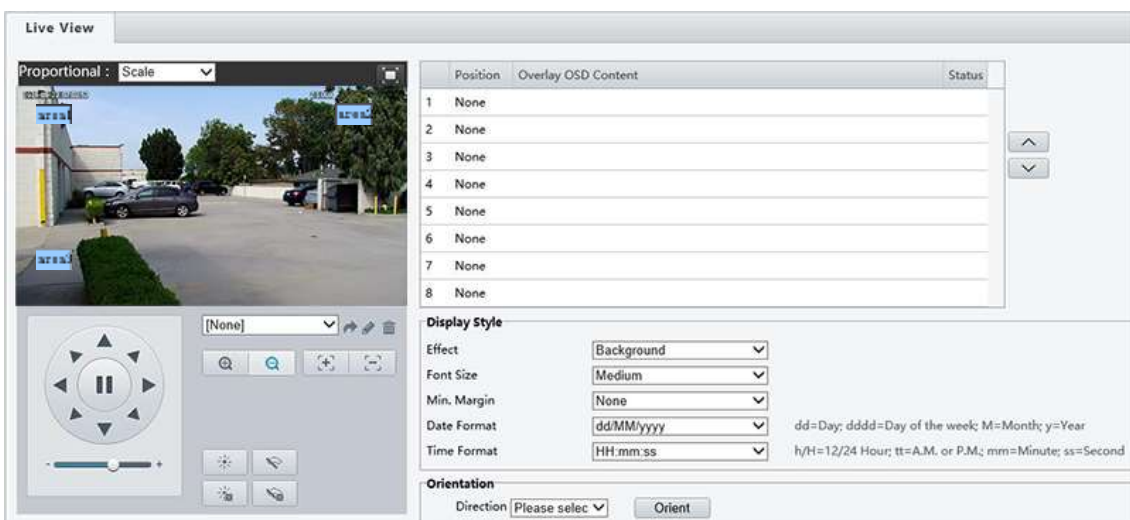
Live View

Proportional : Scale

area1 area2

area3

[None]

-  +

|  | Position | Overlay OSD Content | Status |
|---|---|---|---|
| 1 | None |  |  |
| 2 | None |  |  |
| 3 | None |  |  |
| 4 | None |  |  |
| 5 | None |  |  |
| 6 | None |  |  |
| 7 | None |  |  |
| 8 | None |  |  |

Display Style

Effect Background
Font Size Medium
Min. Margin None
Date Format dd/MM/yyyy dd=Day; dddd=Day of the week; M=Month; y=Year
Time Format HH:mm:ss h/H=12/24 Hour; tt=A.M. or P.M.; mm=Minute; ss=Second

Orientation

Direction Please selec Orient